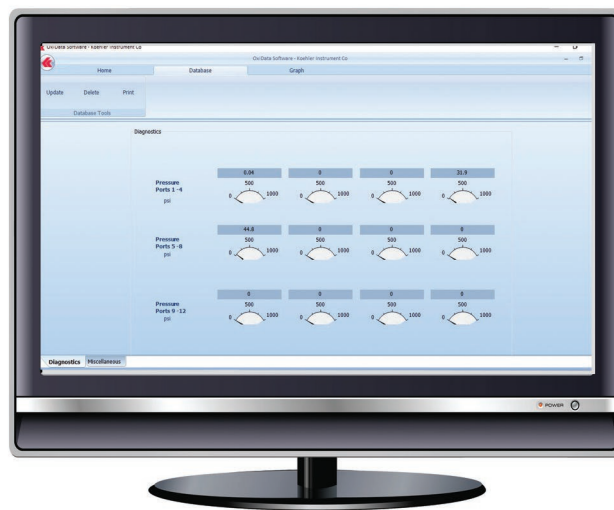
OxiData Software - Koehler Instrument Co

OxiData Software - Koehler Instrument Co

Home Database Graph

Update Delete Print

Database Tools

Diagnostics

Pressure Ports 1 - 4 psi

6.04
500
0 1000

0
500
0 1000

0
500
0 1000

31.9
500
0 1000

Pressure Ports 5 - 8 psi

44.8
500
0 1000

0
500
0 1000

0
500
0 1000

0
500
0 1000

Pressure Ports 9 - 12 psi

0
500
0 1000

0
500
0 1000

0
500
0 1000

0
500
0 1000

Diagnostics Miscellaneous

POWER